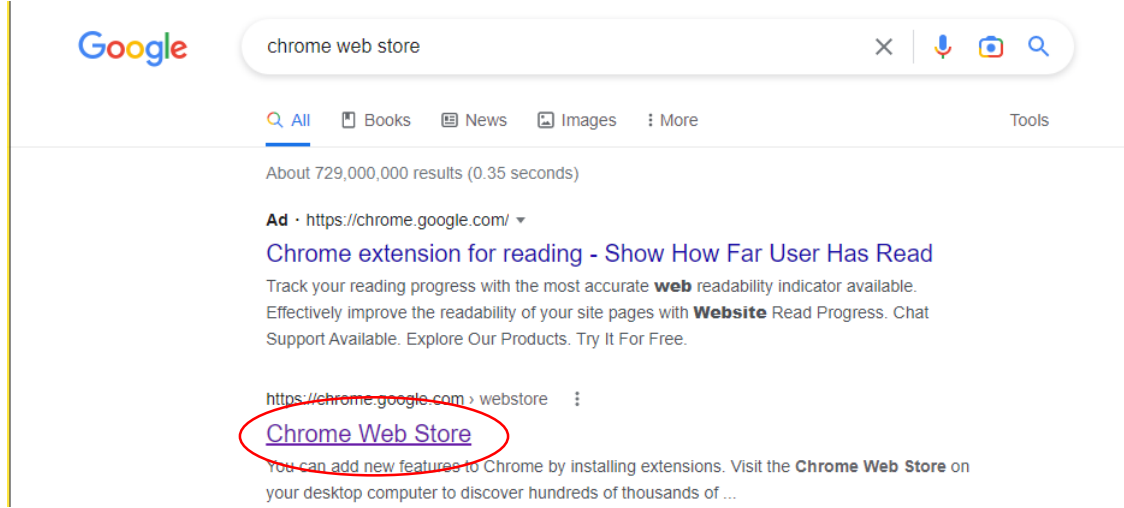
Google

chrome web store

All Books News Images More Tools

About 729,000,000 results (0.35 seconds)

Ad · https://chrome.google.com/

Chrome extension for reading - Show How Far User Has Read

Track your reading progress with the most accurate web readability indicator available. Effectively improve the readability of your site pages with Website Read Progress. Chat Support Available. Explore Our Products. Try It For Free.

https://chrome.google.com › webstore

Chrome Web Store

You can add new features to Chrome by installing extensions. Visit the Chrome Web Store on your desktop computer to discover hundreds of thousands of ...